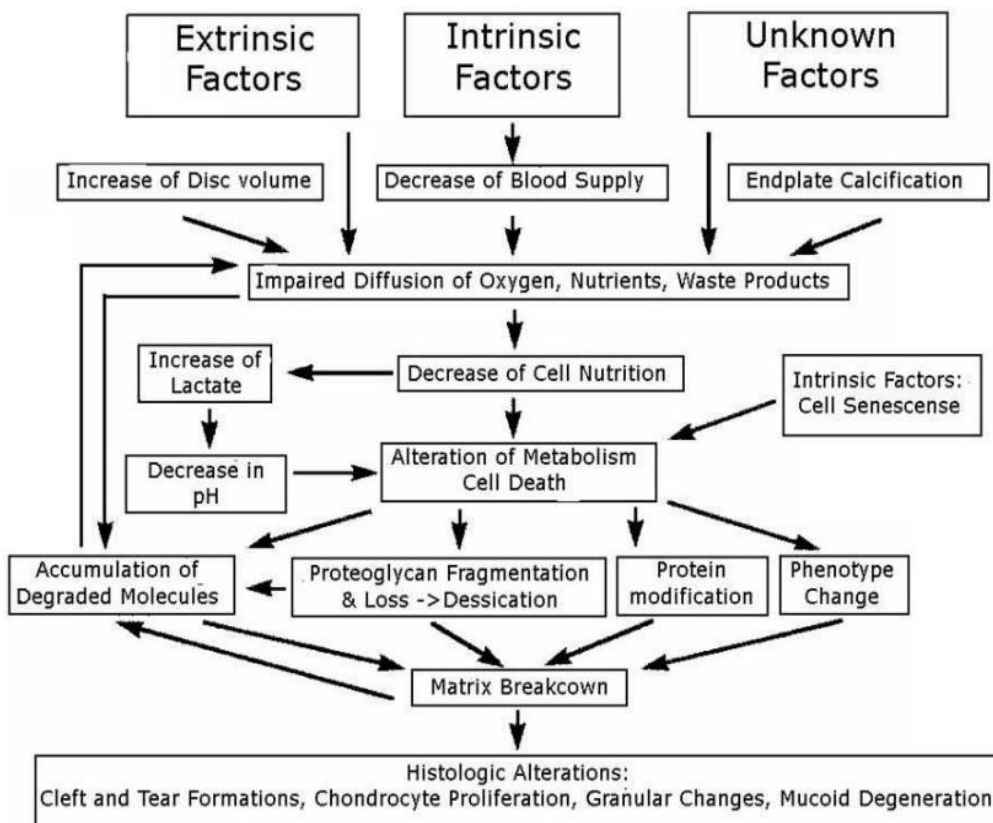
Extrinsic Factors

Intrinsic Factors

Unknown Factors

Increase of Disc volume

Decrease of Blood Supply

Endplate Calcification

Impaired Diffusion of Oxygen, Nutrients, Waste Products

Increase of Lactate

Decrease of Cell Nutrition

Intrinsic Factors: Cell Senescense

Decrease in pH

Alteration of Metabolism Cell Death

Accumulation of Degraded Molecules

Proteoglycan Fragmentation & Loss ->Dessication

Protein modification

Phenotype Change

Matrix Breakcown

Histologic Alterations:
Cleft and Tear Formations, Chondrocyte Proliferation, Granular Changes, Mucoid Degeneration